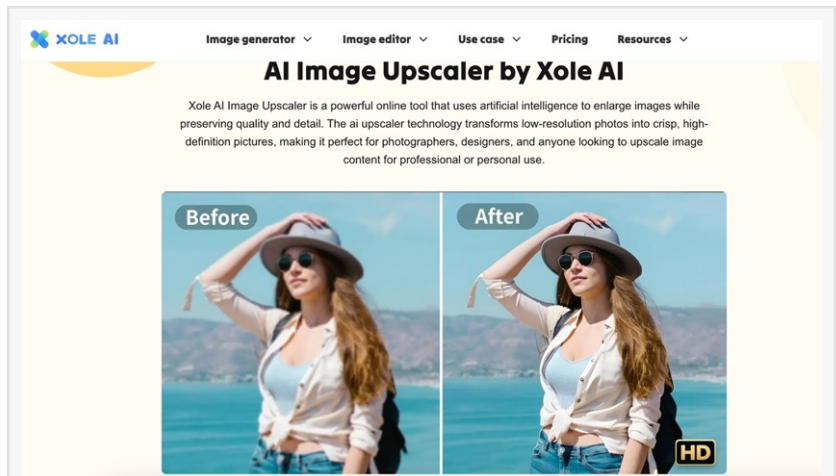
XOLE AI

Image generator Image editor Use case Pricing Resources

AI Image Upscaler by Xole AI

Xole AI Image Upscaler is a powerful online tool that uses artificial intelligence to enlarge images while preserving quality and detail. The ai upscaler technology transforms low-resolution photos into crisp, high-definition pictures, making it perfect for photographers, designers, and anyone looking to upscale image content for professional or personal use.

Before

After

HD